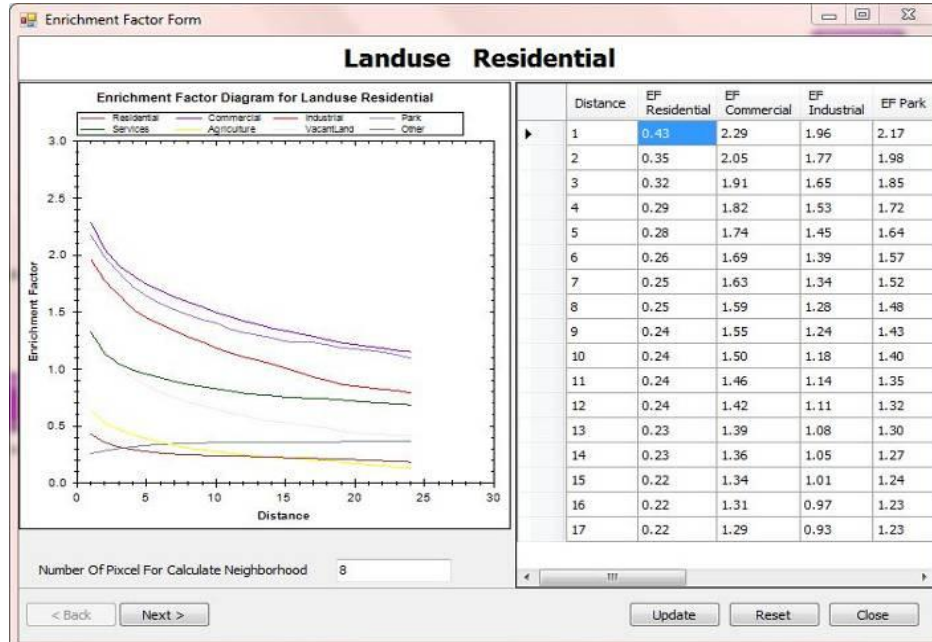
Enrichment Factor Form

Landuse Residential

Enrichment Factor Diagram for Landuse Residential

Residential Commercial Industrial Park
Services Agriculture VacantLand Other

3.0
2.5
2.0
1.5
1.0
0.5
0.0

Enrichment Factor

0 5 10 15 20 25 30
Distance

| | Distance | EF Residential | EF Commercial | EF Industrial | EF Park |
|---|---|---|---|---|---|
| ▸ | 1 | 0.43 | 2.29 | 1.96 | 2.17 |
| | 2 | 0.35 | 2.05 | 1.77 | 1.98 |
| | 3 | 0.32 | 1.91 | 1.65 | 1.85 |
| | 4 | 0.29 | 1.82 | 1.53 | 1.72 |
| | 5 | 0.28 | 1.74 | 1.45 | 1.64 |
| | 6 | 0.26 | 1.69 | 1.39 | 1.57 |
| | 7 | 0.25 | 1.63 | 1.34 | 1.52 |
| | 8 | 0.25 | 1.59 | 1.28 | 1.48 |
| | 9 | 0.24 | 1.55 | 1.24 | 1.43 |
| | 10 | 0.24 | 1.50 | 1.18 | 1.40 |
| | 11 | 0.24 | 1.46 | 1.14 | 1.35 |
| | 12 | 0.24 | 1.42 | 1.11 | 1.32 |
| | 13 | 0.23 | 1.39 | 1.08 | 1.30 |
| | 14 | 0.23 | 1.36 | 1.05 | 1.27 |
| | 15 | 0.22 | 1.34 | 1.01 | 1.24 |
| | 16 | 0.22 | 1.31 | 0.97 | 1.23 |
| | 17 | 0.22 | 1.29 | 0.93 | 1.23 |

Number Of Pixcel For Calculate Neighborhood 8

< Back Next >

Update Reset Close